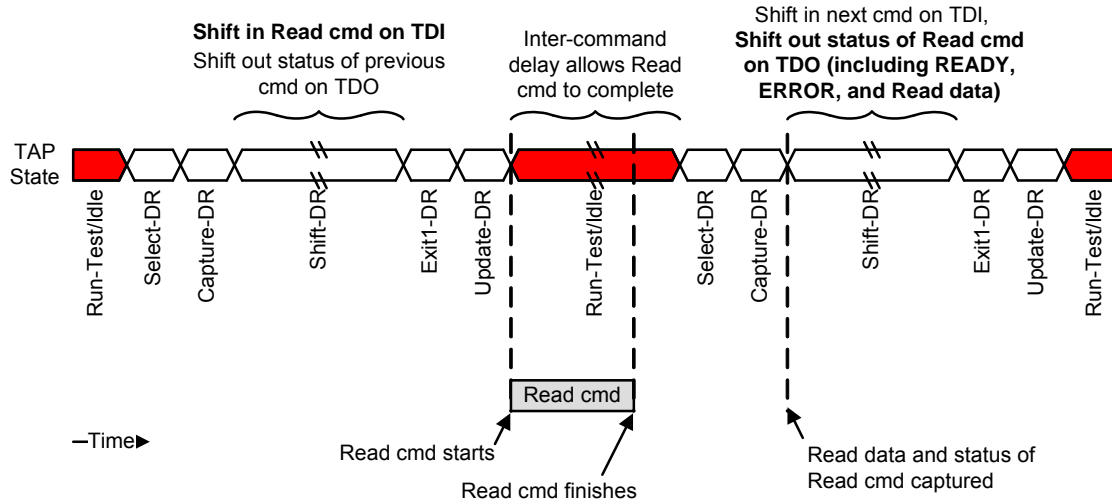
**Shift in Read cmd on TDI**
Shift out status of previous cmd on TDO

Inter-command delay allows Read cmd to complete

Shift in next cmd on TDI,
**Shift out status of Read cmd on TDO (including READY, ERROR, and Read data)**

TAP State

Run-Test/Idle
Select-DR
Capture-DR
Shift-DR
Exit1-DR
Update-DR
Run-Test/Idle
Select-DR
Capture-DR
Shift-DR
Exit1-DR
Update-DR
Run-Test/Idle

Read cmd

Time

Read cmd starts

Read cmd finishes

Read data and status of Read cmd captured